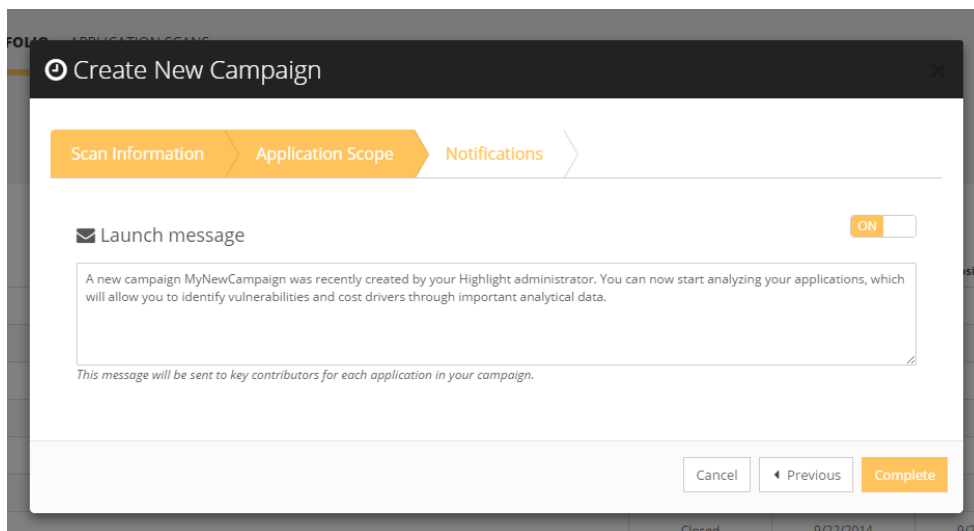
FOLIO APPLICATION SCANS

Create New Campaign

×

Scan Information
Application Scope
Notifications

Launch message

ON

A new campaign MyNewCampaign was recently created by your Highlight administrator. You can now start analyzing your applications, which will allow you to identify vulnerabilities and cost drivers through important analytical data.

This message will be sent to key contributors for each application in your campaign.

Cancel
Previous
Complete

Closed
9/22/2014